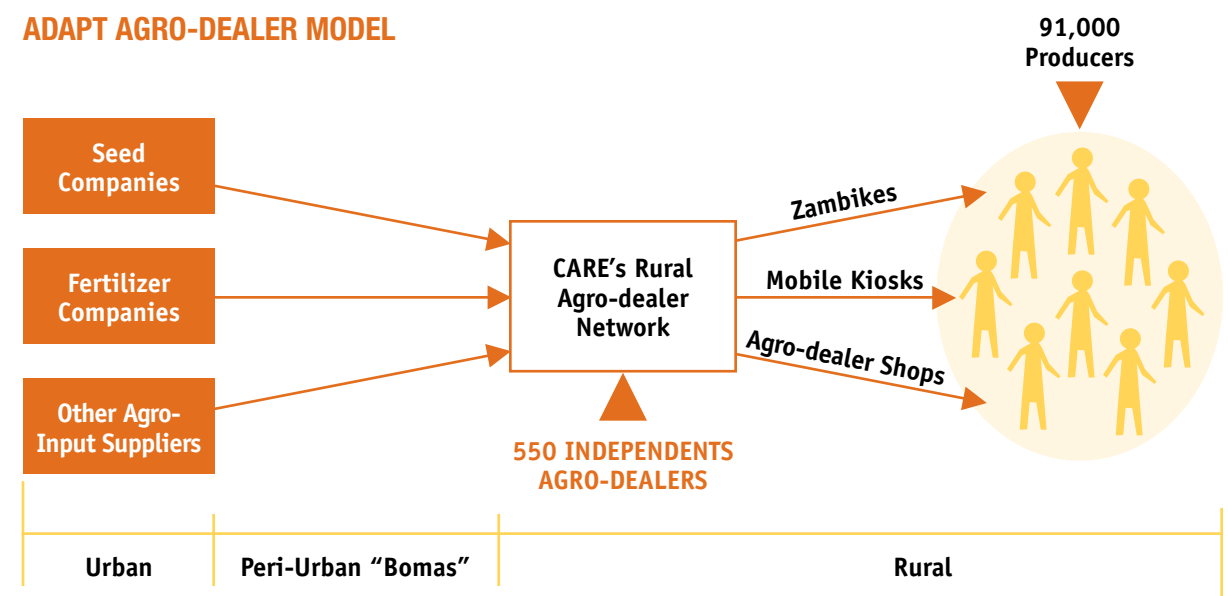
ADAPT AGRO-DEALER MODEL

91,000 Producers

Seed Companies

Fertilizer Companies

Other Agro-Input Suppliers

CARE's Rural Agro-dealer Network

Zambikes

Mobile Kiosks

Agro-dealer Shops

550 INDEPENDENTS AGRO-DEALERS

Urban

Peri-Urban "Bomas"

Rural